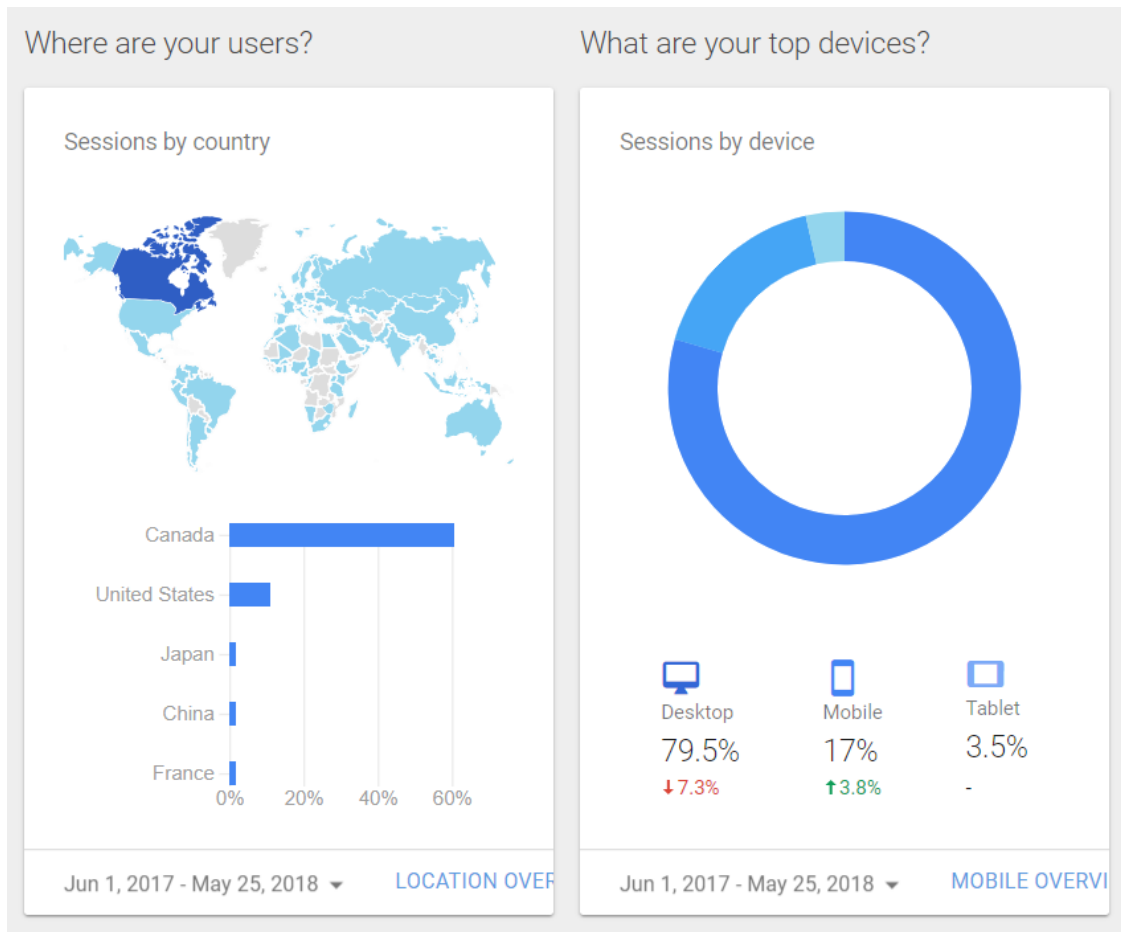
Where are your users?

Sessions by country

Canada
United States
Japan
China
France
0%
20%
40%
60%

Jun 1, 2017 - May 25, 2018
LOCATION OVER

What are your top devices?

Sessions by device

Desktop
79.5%
↓7.3%

Mobile
17%
↑3.8%

Tablet
3.5%
-

Jun 1, 2017 - May 25, 2018
MOBILE OVERVI